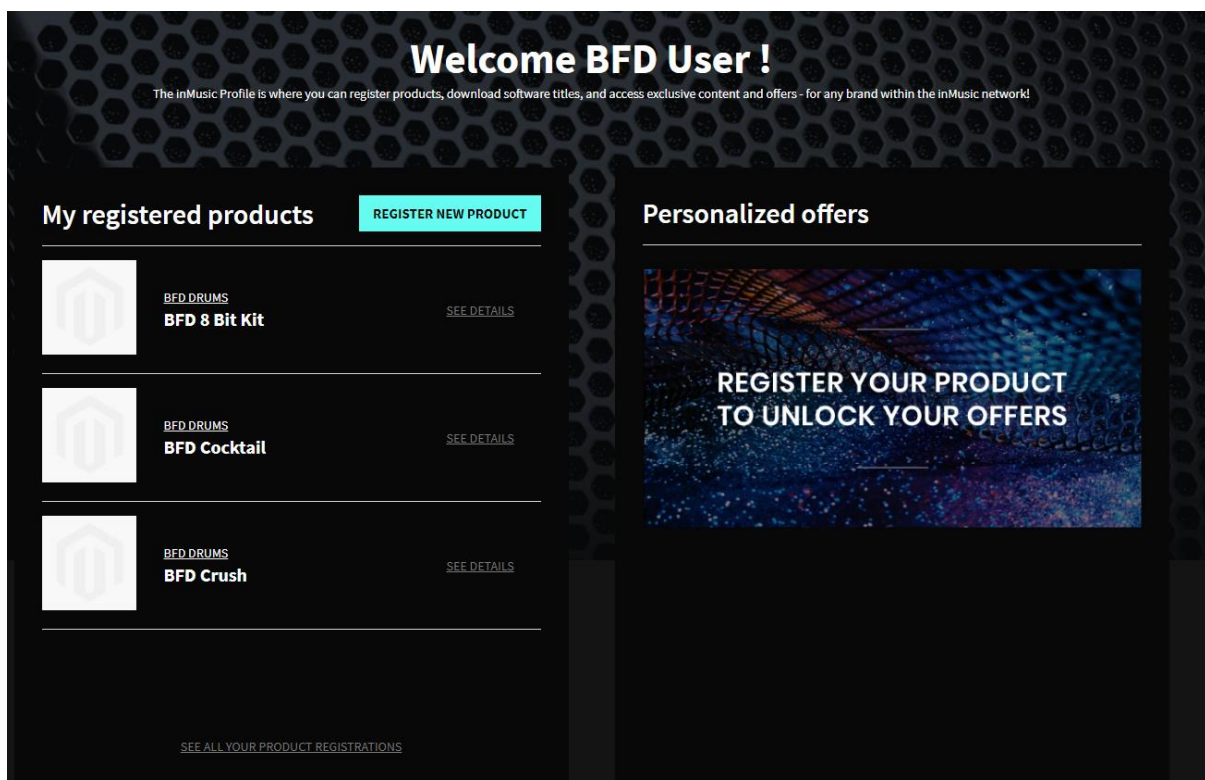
Welcome BFD User !

The inMusic Profile is where you can register products, download software titles, and access exclusive content and offers - for any brand within the inMusic network!

My registered products

REGISTER NEW PRODUCT

BFD DRUMS
BFD 8 Bit Kit
SEE DETAILS

BFD DRUMS
BFD Cocktail
SEE DETAILS

BFD DRUMS
BFD Crush
SEE DETAILS

SEE ALL YOUR PRODUCT REGISTRATIONS

Personalized offers

REGISTER YOUR PRODUCT TO UNLOCK YOUR OFFERS